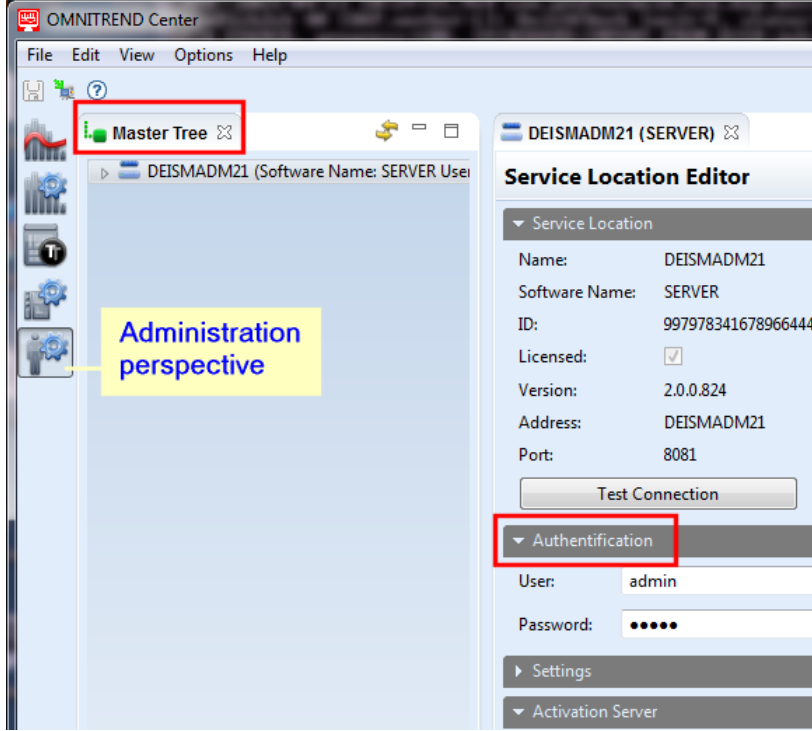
OMNITREND Center

File Edit View Options Help

Master Tree

DEISMADM21 (Software Name: SERVER User

Administration perspective

DEISMADM21 (SERVER)

Service Location Editor

Service Location

Name: DEISMADM21

Software Name: SERVER

ID: 997978341678966444

Licensed:

Version: 2.0.0.824

Address: DEISMADM21

Port: 8081

Test Connection

Authentification

User: admin

Password: •••••

Settings

Activation Server